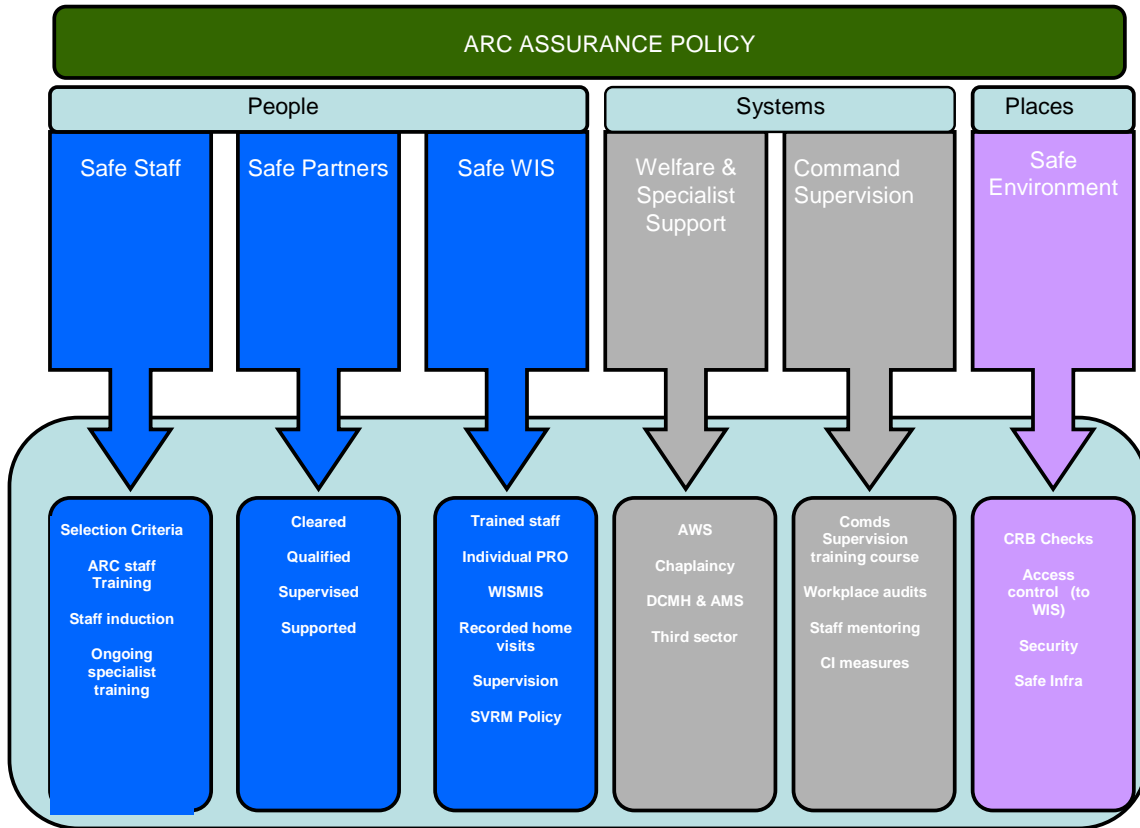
ARC ASSURANCE POLICY

People

Systems

Places

Safe Staff

Safe Partners

Safe WIS

Welfare & Specialist Support

Command Supervision

Safe Environment

Selection Criteria

ARC staff Training

Staff induction

Ongoing specialist training

Cleared

Qualified

Supervised

Supported

Trained staff

Individual PRO

WISMIS

Recorded home visits

Supervision

SVRM Policy

AWS

Chaplaincy

DCMH & AMS

Third sector

Comds Supervision training course

Workplace audits

Staff mentoring

CI measures

CRB Checks

Access control (to WIS)

Security

Safe Infra